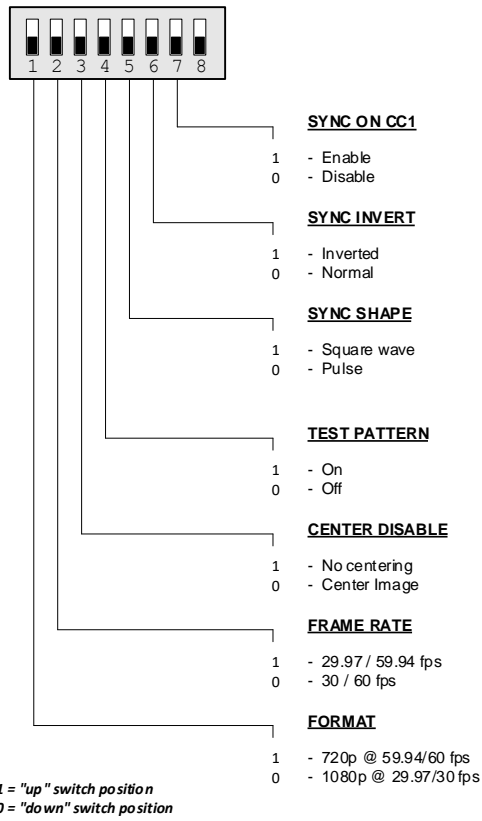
1 2 3 4 5 6 7 8

SYNC ON CC1

1 - Enable
0 - Disable

SYNC INVERT

1 - Inverted
0 - Normal

SYNC SHAPE

1 - Square wave
0 - Pulse

TEST PATTERN

1 - On
0 - Off

CENTER DISABLE

1 - No centering
0 - Center Image

FRAME RATE

1 - 29.97 / 59.94 fps
0 - 30 / 60 fps

FORMAT

1 - 720p @ 59.94/60 fps
0 - 1080p @ 29.97/30 fps

1 = "up" switch position
0 = "down" switch position